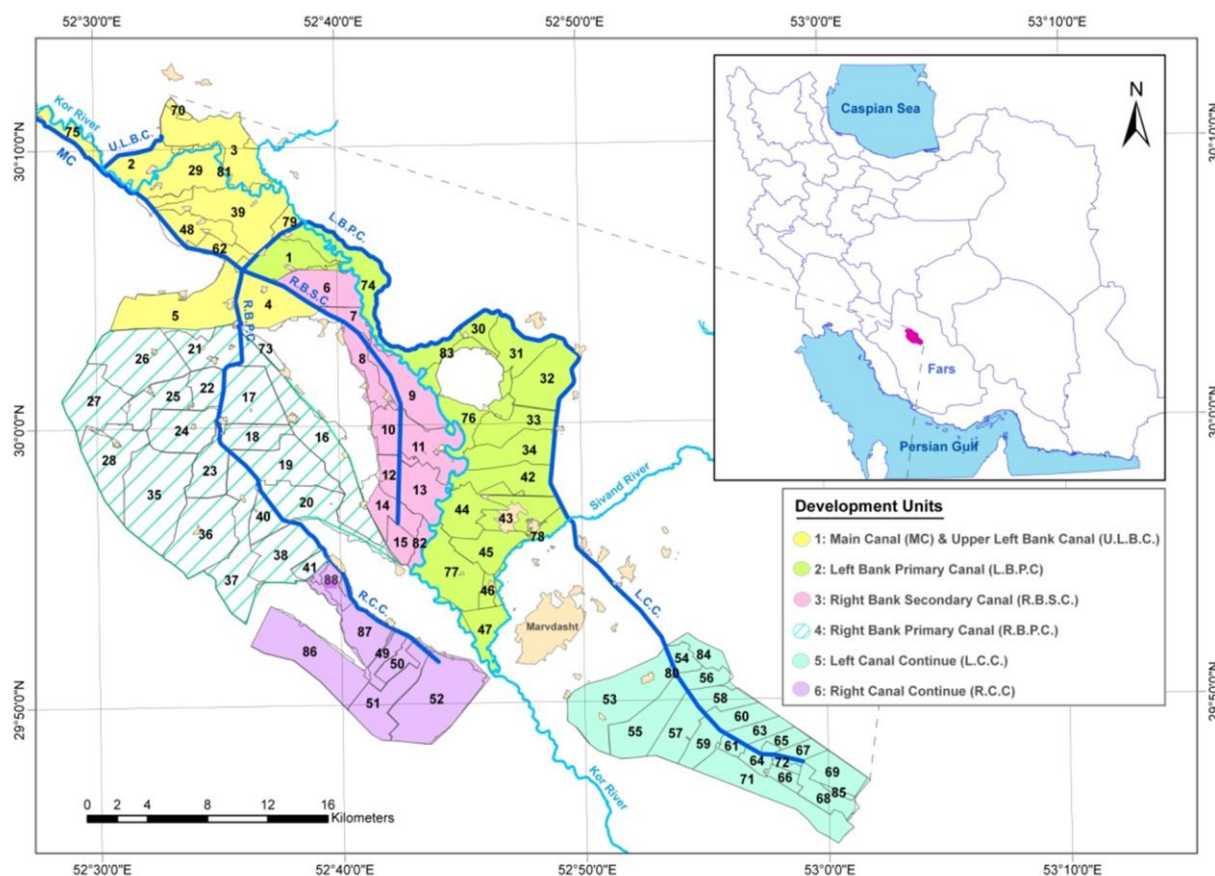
52°30'0"E 52°40'0"E 52°50'0"E 53°0'0"E 53°10'0"E

30°10'0"N

30°0'0"N

29°50'0"N

Kor River

U.L.B.C.

MC

75 2 70 3 29 81 39 48 62 79 L.B.P.C. 1 6 74 R.B.S.C. 4 5 7 R.B.P.C. 73 21 26 27 25 22 17 24 18 16 28 23 19 35 20 40 36 38 41 37 88 R.C.C. 87 86 49 50 51 52 8 9 10 11 12 13 14 15 82 30 83 31 32 76 33 34 42 44 43 78 45 77 46 47

Marvdasht

Sivand River

L.C.C.

Kor River

54 84 80 56 58 53 60 55 57 59 61 63 65 67 64 72 71 66 69 68 85

0 2 4 8 12 16 Kilometers

Caspian Sea

N

Fars

Persian Gulf

Development Units

1: Main Canal (MC) & Upper Left Bank Canal (U.L.B.C.)

2: Left Bank Primary Canal (L.B.P.C)

3: Right Bank Secondary Canal (R.B.S.C.)

4: Right Bank Primary Canal (R.B.P.C.)

5: Left Canal Continue (L.C.C.)

6: Right Canal Continue (R.C.C)